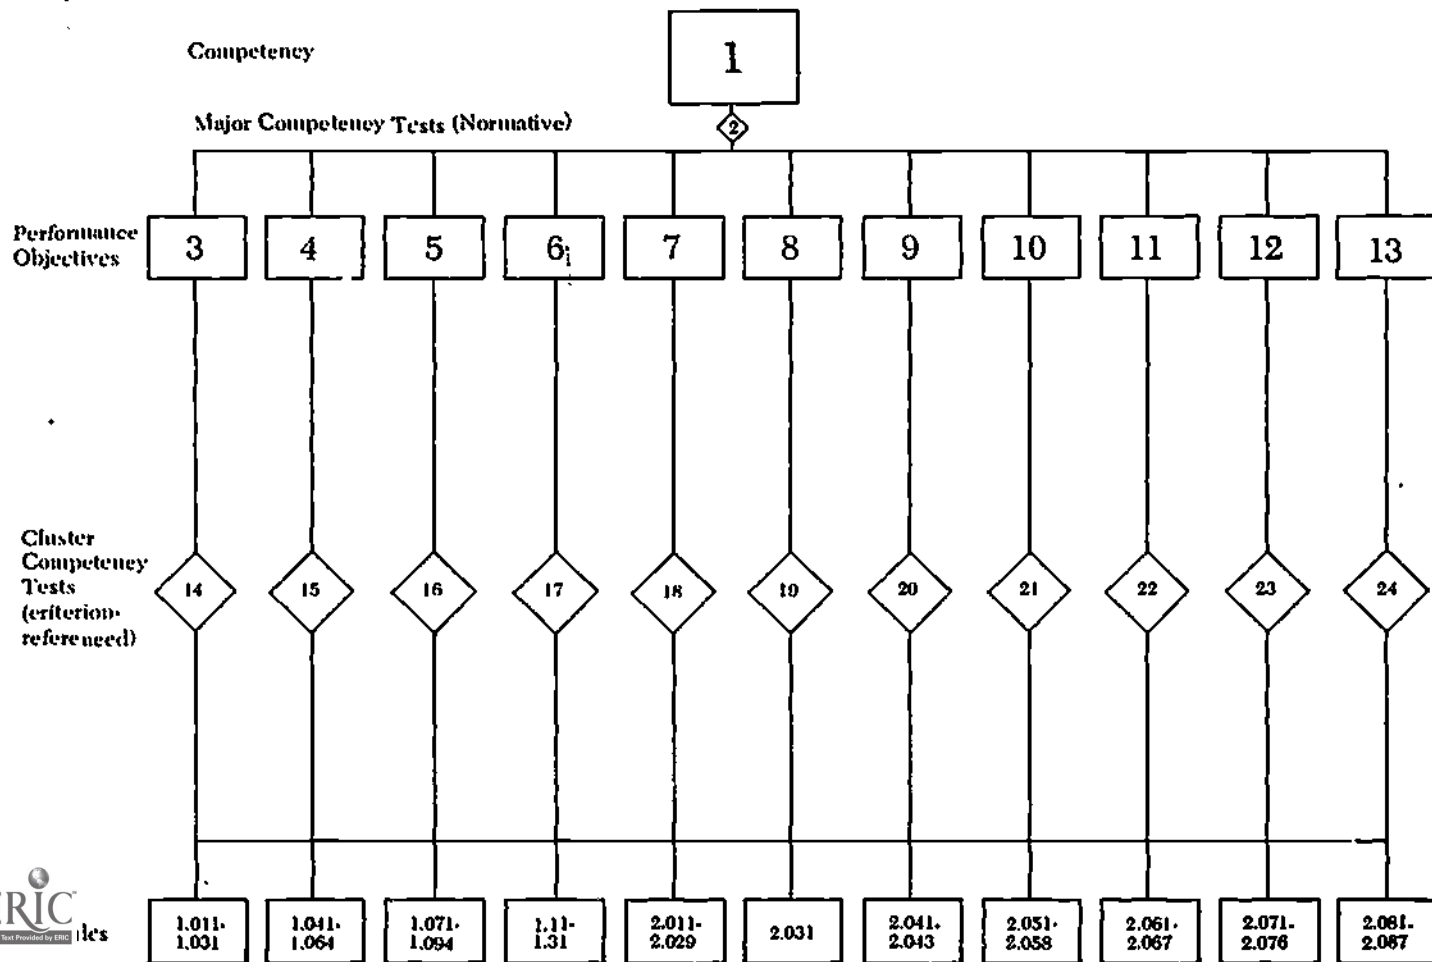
Competency

1

Major Competency Tests (Normative)

2

Performance Objectives

3

4

5

6

7

8

9

10

11

12

13

Cluster Competency Tests (criterion-referenced)

14

15

16

17

18

19

20

21

22

23

24

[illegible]les

1.011-1.031

1.041-1.064

1.071-1.094

1.11-1.31

2.011-2.029

2.031

2.041-2.043

2.051-2.058

2.061-2.067

2.071-2.076

2.081-2.087

ERIC
Full Text Provided by ERIC